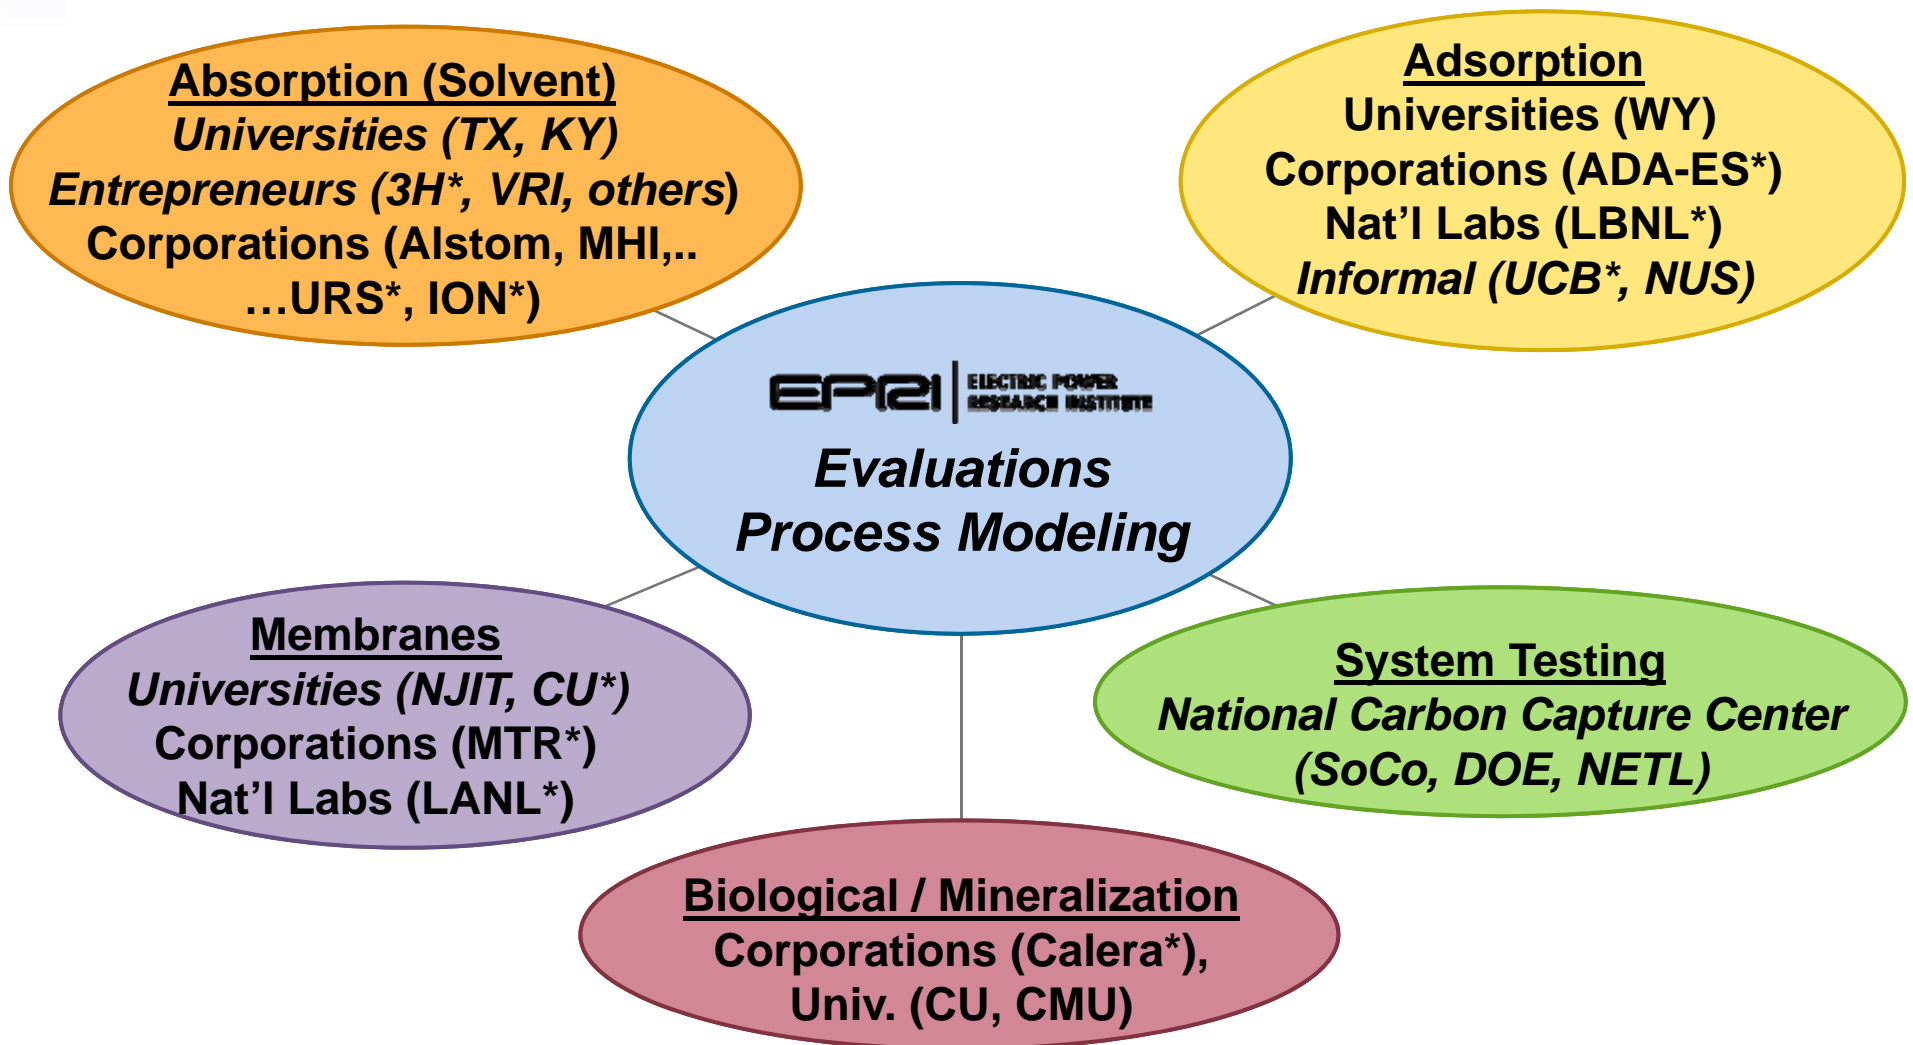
Absorption (Solvent)
Universities (TX, KY)
Entrepreneurs (3H*, VRI, others)
Corporations (Alstom, MHI,..
…URS*, ION*)

Adsorption
Universities (WY)
Corporations (ADA-ES*)
Nat'l Labs (LBNL*)
Informal (UCB*, NUS)

EPRI ELECTRIC POWER RESEARCH INSTITUTE
Evaluations
Process Modeling

Membranes
Universities (NJIT, CU*)
Corporations (MTR*)
Nat'l Labs (LANL*)

System Testing
National Carbon Capture Center
(SoCo, DOE, NETL)

Biological / Mineralization
Corporations (Calera*),
Univ. (CU, CMU)